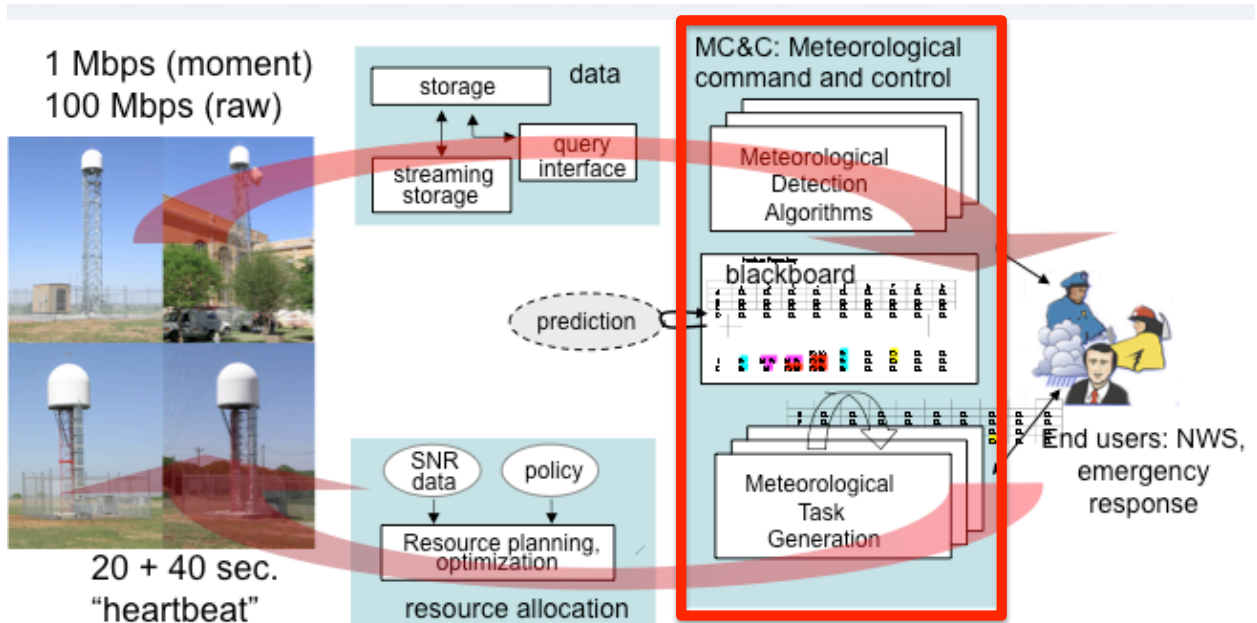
1 Mbps (moment)
100 Mbps (raw)

data

storage

streaming storage

query interface

MC&C: Meteorological command and control

Meteorological Detection Algorithms

blackboard

prediction

Meteorological Task Generation

End users: NWS, emergency response

SNR data

policy

Resource planning, optimization

resource allocation

20 + 40 sec. “heartbeat”